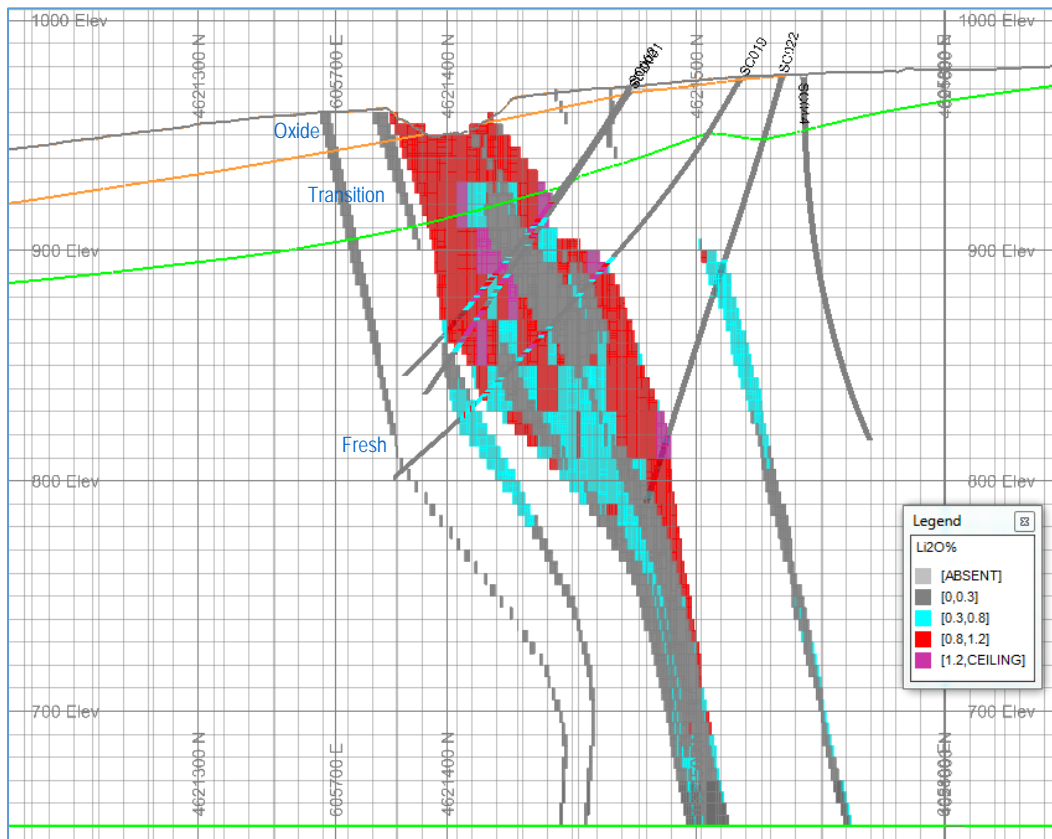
1000 Elev
4621300 N
605700 E
4621400 N
SC020
SC021
4621500 N
SC019
SC022
SC014
1000 Elev
Oxide
Transition
900 Elev
900 Elev
Fresh
800 Elev
800 Elev
Legend
Li2O%
[ABSENT]
[0,0.3]
[0.3,0.8]
[0.8,1.2]
[1.2,CEILING]
700 Elev
700 Elev
4621300 N
605700 E
4621400 N